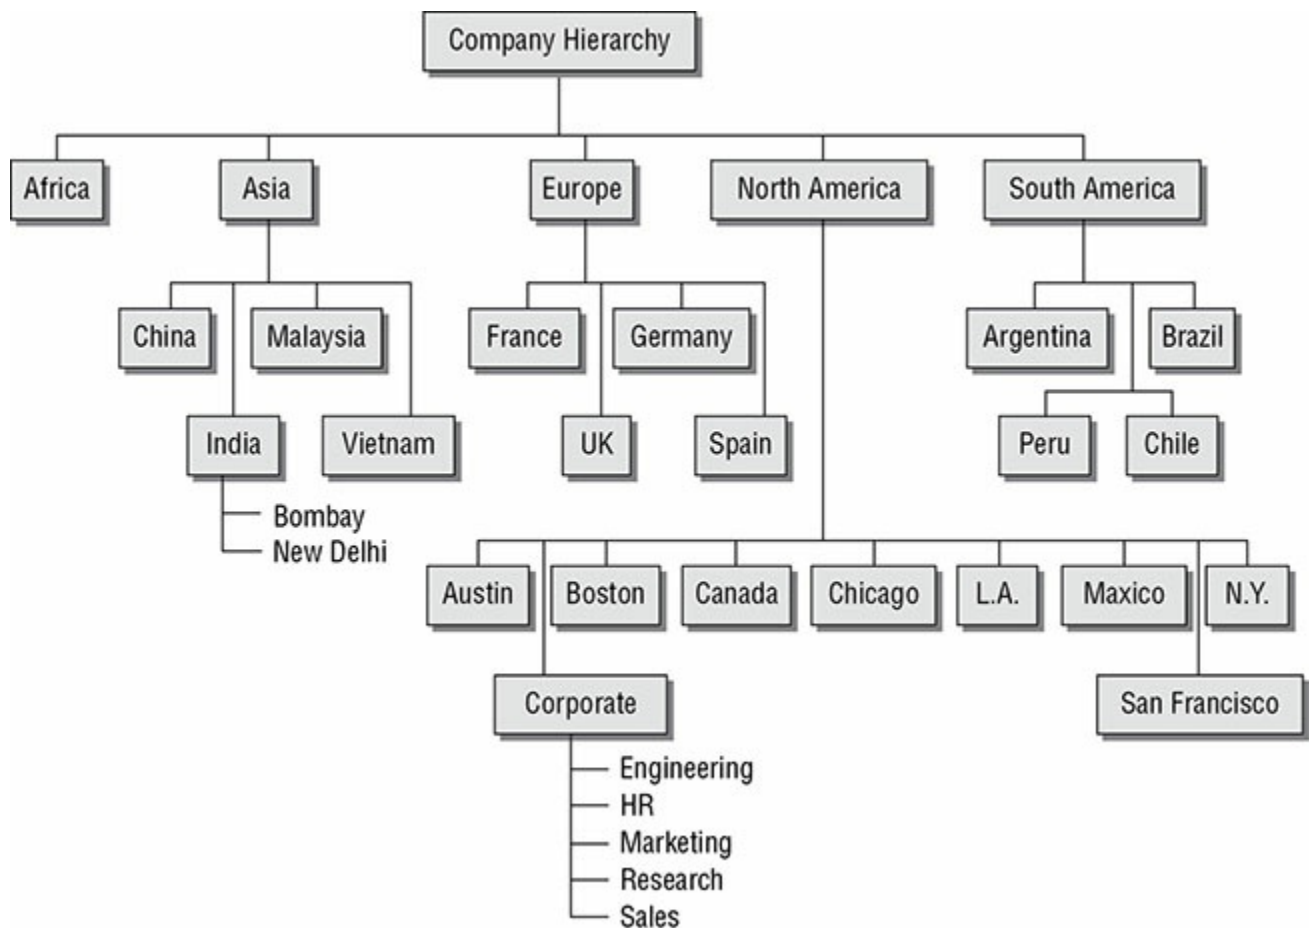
Company Hierarchy

Africa

Asia

China

Malaysia

India

Bombay

New Delhi

Vietnam

Europe

France

Germany

UK

Spain

North America

Austin

Boston

Canada

Chicago

L.A.

Maxico

N.Y.

Corporate

Engineering

HR

Marketing

Research

Sales

San Francisco

South America

Argentina

Brazil

Peru

Chile